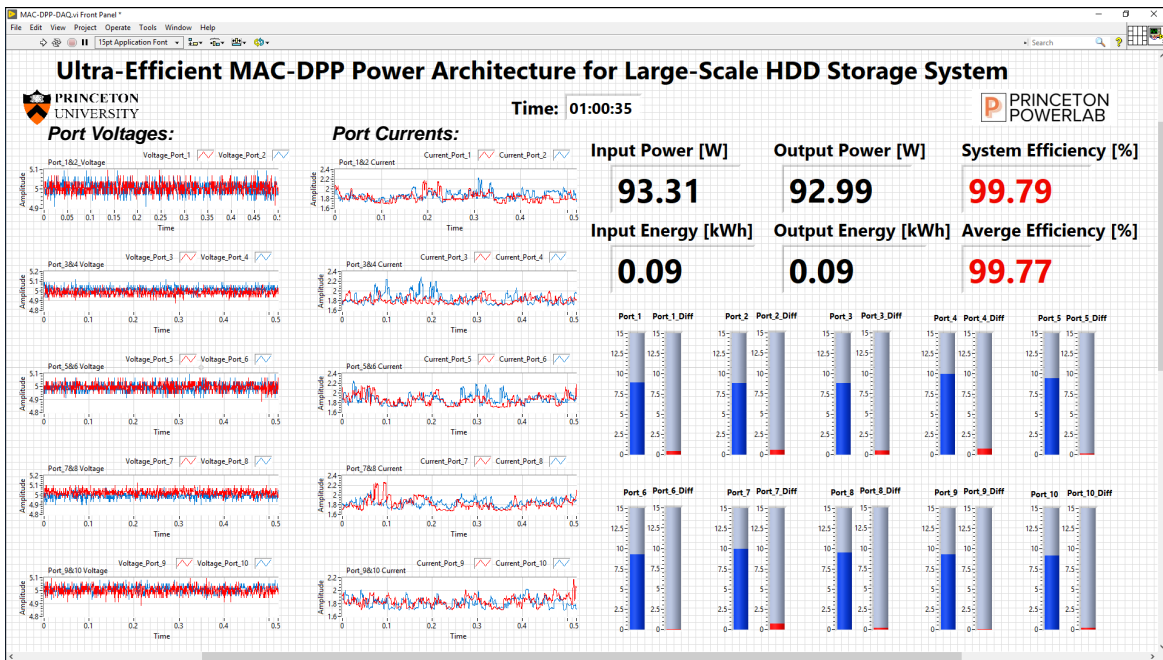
MAC-DPP-DAQ.vi Front Panel *

File Edit View Project Operate Tools Window Help

15pt Application Font

Search

Ultra-Efficient MAC-DPP Power Architecture for Large-Scale HDD Storage System

PRINCETON UNIVERSITY

Time: 01:00:35

PRINCETON POWERLAB

Port Voltages:

Port Currents:

Port_1&2_Voltage Voltage_Port_1 Voltage_Port_2

5.1 5 4.9

Amplitude

0 0.05 0.1 0.15 0.2 0.25 0.3 0.35 0.4 0.45 0.5

Time

Port_1&2 Current Current_Port_1 Current_Port_2

2.4 2.2 2 1.8

Amplitude

0 0.1 0.2 0.3 0.4 0.5

Time

Input Power [W]

93.31

Output Power [W]

92.99

System Efficiency [%]

99.79

Input Energy [kWh]

0.09

Output Energy [kWh]

0.09

Averge Efficiency [%]

99.77

Port_3&4 Voltage Voltage_Port_3 Voltage_Port_4

5.2 5.1 5 4.9 4.8

Amplitude

0 0.1 0.2 0.3 0.4 0.5

Time

Port_3&4 Current Current_Port_3 Current_Port_4

2.4 2.2 2 1.8 1.6

Amplitude

0 0.1 0.2 0.3 0.4 0.5

Time

Port_1 Port_1_Diff Port_2 Port_2_Diff Port_3 Port_3_Diff Port_4 Port_4_Diff Port_5 Port_5_Diff

15 12.5 10 7.5 5 2.5 0

Port_5&6 Voltage Voltage_Port_5 Voltage_Port_6

5.1 5 4.9

Amplitude

0 0.1 0.2 0.3 0.4 0.5

Time

Port_5&6 Current Current_Port_5 Current_Port_6

2.4 2.2 2 1.8

Amplitude

0 0.1 0.2 0.3 0.4 0.5

Time

Port_7&8 Voltage Voltage_Port_7 Voltage_Port_8

5.2 5.1 5 4.9 4.8

Amplitude

0 0.1 0.2 0.3 0.4 0.5

Time

Port_7&8 Current Current_Port_7 Current_Port_8

2.4 2.2 2 1.8 1.6

Amplitude

0 0.1 0.2 0.3 0.4 0.5

Time

Port_6 Port_6_Diff Port_7 Port_7_Diff Port_8 Port_8_Diff Port_9 Port_9_Diff Port_10 Port_10_Diff

15 12.5 10 7.5 5 2.5 0

Port_9&10 Voltage Voltage_Port_9 Voltage_Port_10

5.1 5 4.9 4.8

Amplitude

0 0.1 0.2 0.3 0.4 0.5

Time

Port_9&10 Current Current_Port_9 Current_Port_10

2.2 2 1.8 1.6

Amplitude

0 0.1 0.2 0.3 0.4 0.5

Time